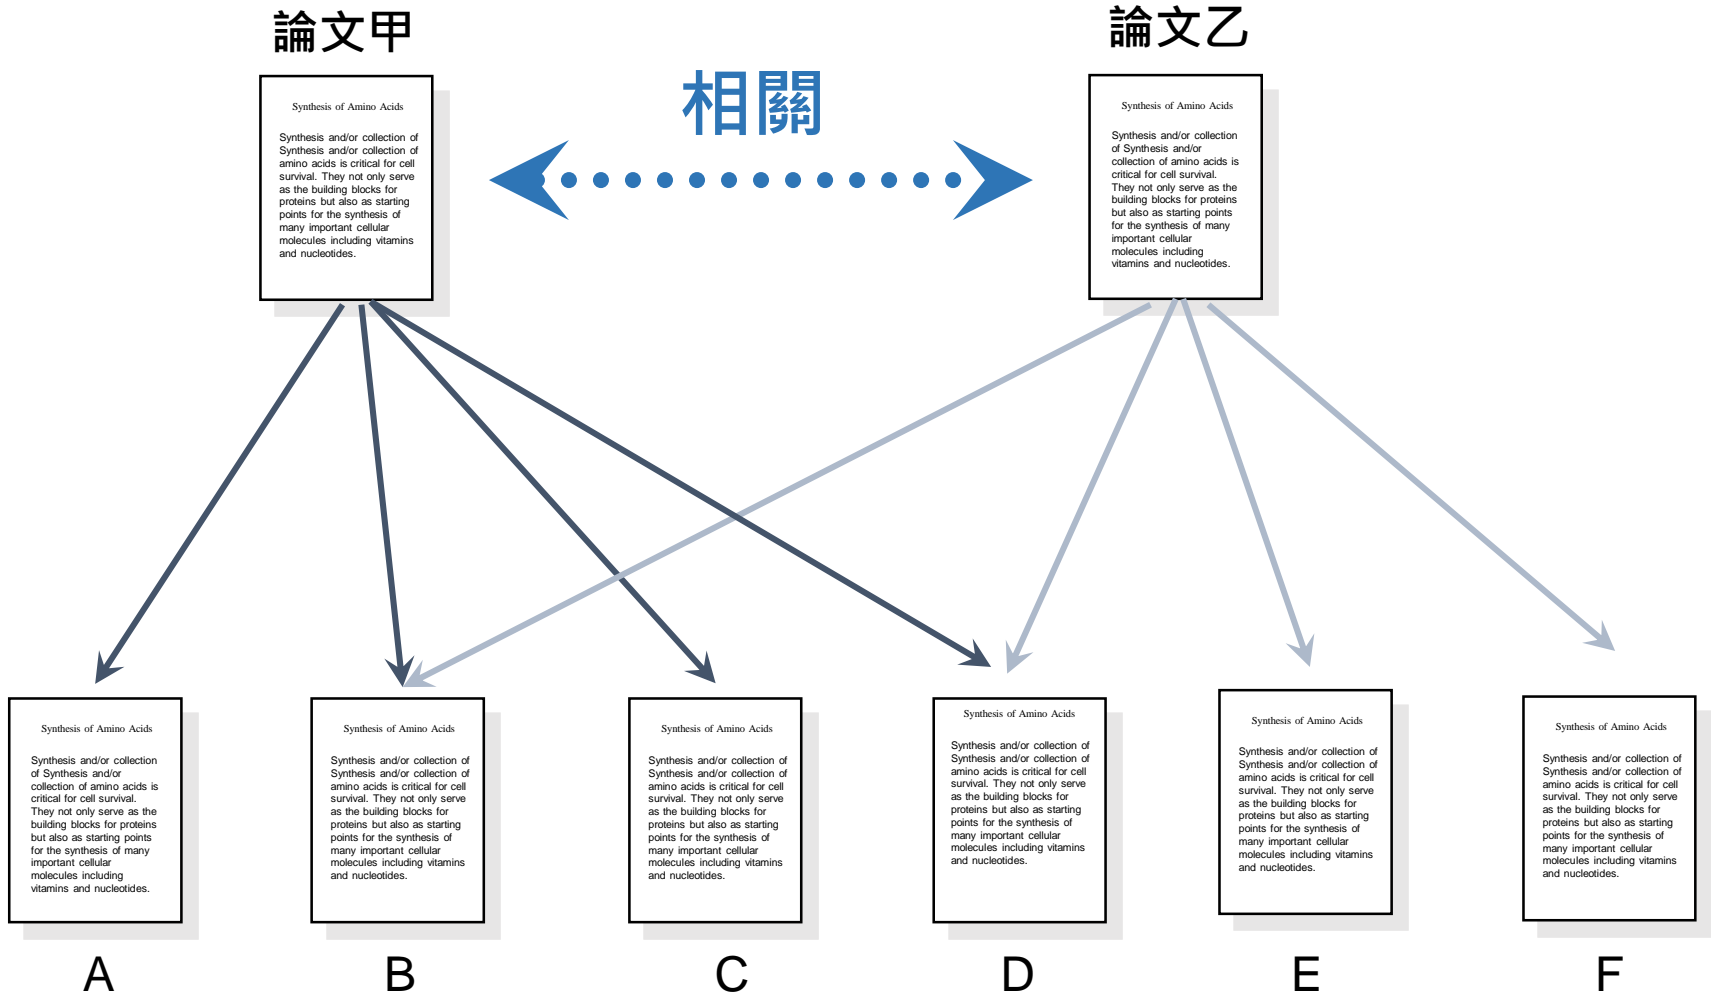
論文甲

論文乙

相關

Synthesis of Amino Acids

Synthesis and/or collection of Synthesis and/or collection of amino acids is critical for cell survival. They not only serve as the building blocks for proteins but also as starting points for the synthesis of many important cellular molecules including vitamins and nucleotides.

Synthesis of Amino Acids

Synthesis and/or collection of Synthesis and/or collection of amino acids is critical for cell survival. They not only serve as the building blocks for proteins but also as starting points for the synthesis of many important cellular molecules including vitamins and nucleotides.

Synthesis of Amino Acids

Synthesis and/or collection of Synthesis and/or collection of amino acids is critical for cell survival. They not only serve as the building blocks for proteins but also as starting points for the synthesis of many important cellular molecules including vitamins and nucleotides.

Synthesis of Amino Acids

Synthesis and/or collection of Synthesis and/or collection of amino acids is critical for cell survival. They not only serve as the building blocks for proteins but also as starting points for the synthesis of many important cellular molecules including vitamins and nucleotides.

Synthesis of Amino Acids

Synthesis and/or collection of Synthesis and/or collection of amino acids is critical for cell survival. They not only serve as the building blocks for proteins but also as starting points for the synthesis of many important cellular molecules including vitamins and nucleotides.

Synthesis of Amino Acids

Synthesis and/or collection of Synthesis and/or collection of amino acids is critical for cell survival. They not only serve as the building blocks for proteins but also as starting points for the synthesis of many important cellular molecules including vitamins and nucleotides.

Synthesis of Amino Acids

Synthesis and/or collection of Synthesis and/or collection of amino acids is critical for cell survival. They not only serve as the building blocks for proteins but also as starting points for the synthesis of many important cellular molecules including vitamins and nucleotides.

Synthesis of Amino Acids

Synthesis and/or collection of Synthesis and/or collection of amino acids is critical for cell survival. They not only serve as the building blocks for proteins but also as starting points for the synthesis of many important cellular molecules including vitamins and nucleotides.

A B C D E F